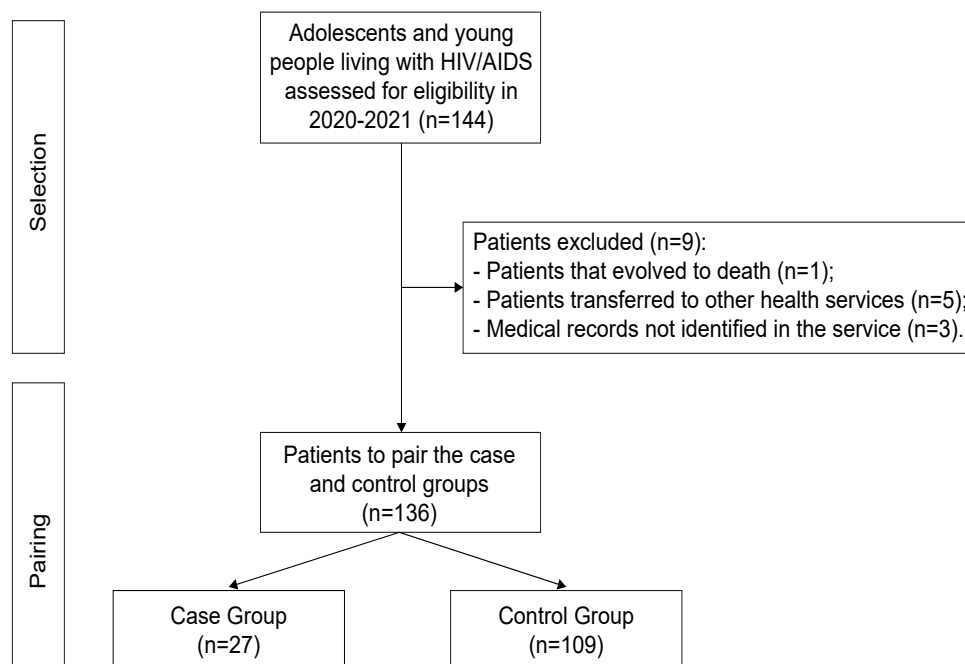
Selection

Adolescents and young people living with HIV/AIDS assessed for eligibility in 2020-2021 (n=144)

Patients excluded (n=9):
- Patients that evolved to death (n=1);
- Patients transferred to other health services (n=5);
- Medical records not identified in the service (n=3).

Pairing

Patients to pair the case and control groups (n=136)

Case Group (n=27)

Control Group (n=109)